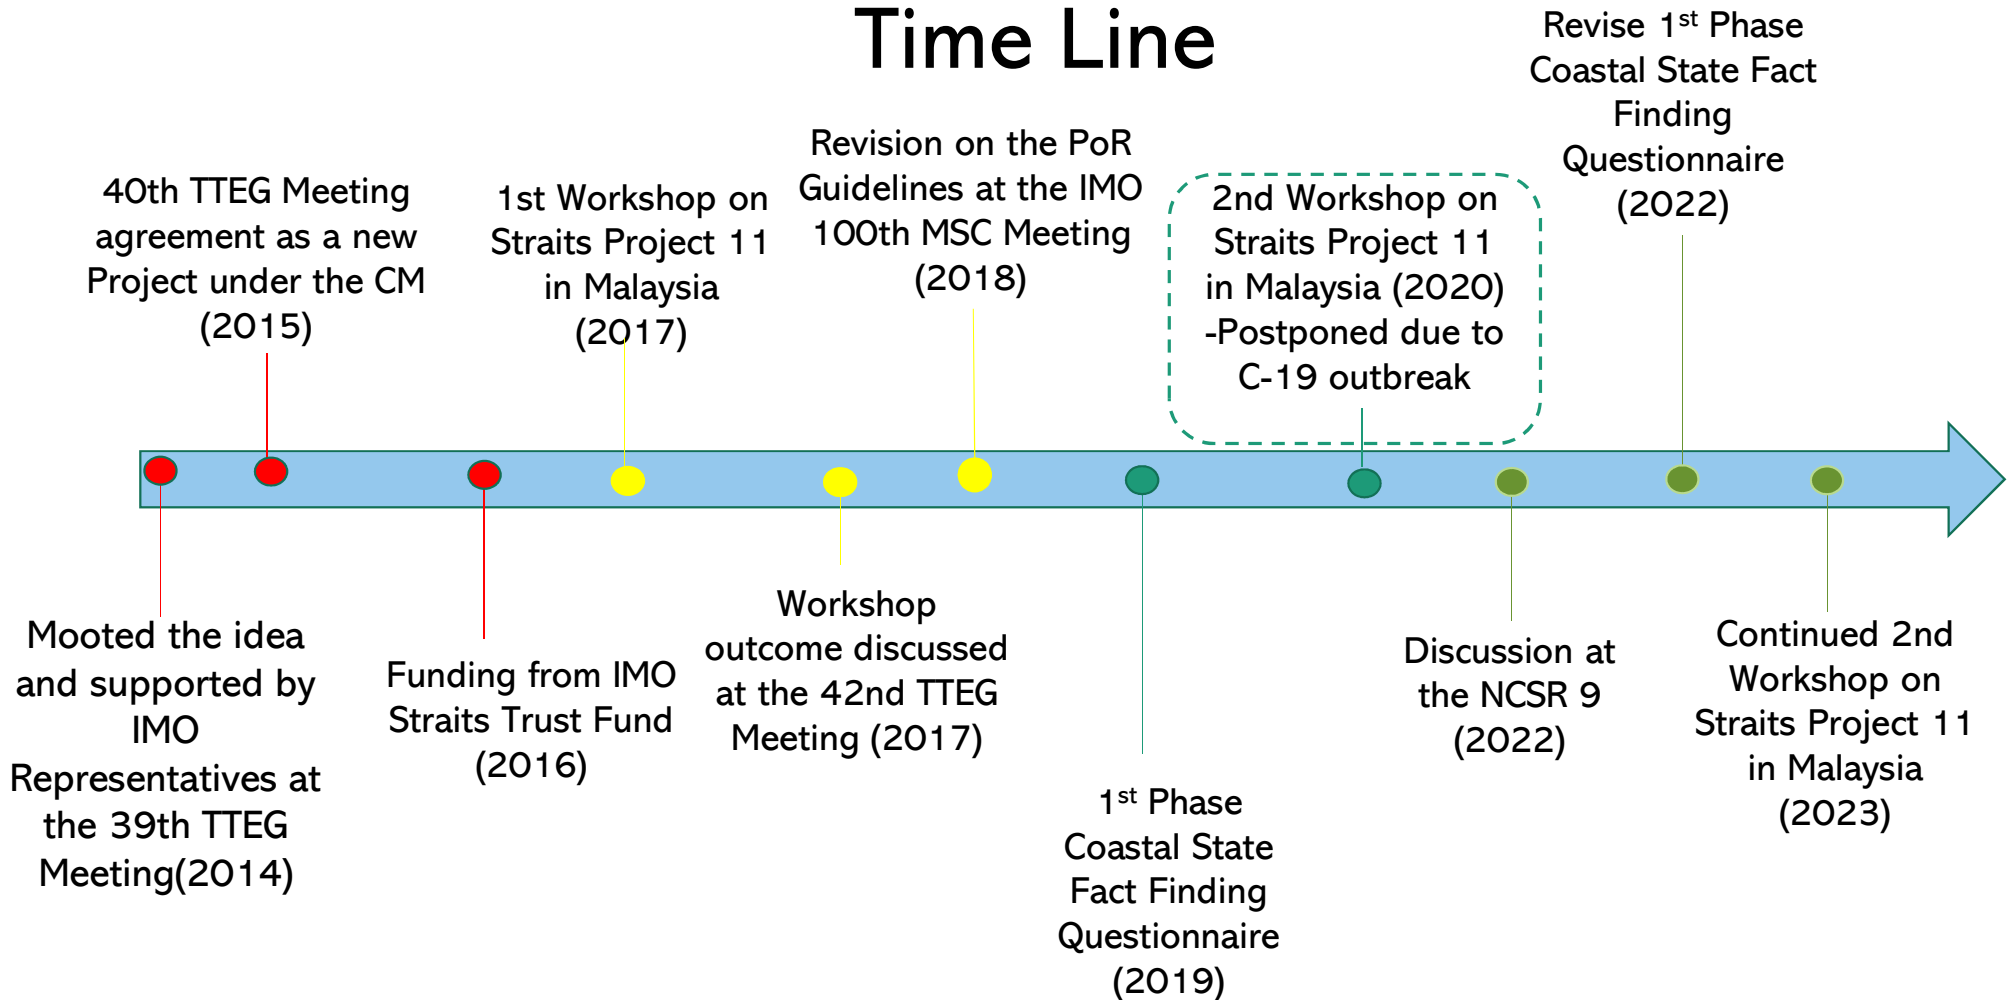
Time Line

40th TTEG Meeting agreement as a new Project under the CM (2015)

1st Workshop on Straits Project 11 in Malaysia (2017)

Revision on the PoR Guidelines at the IMO 100th MSC Meeting (2018)

2nd Workshop on Straits Project 11 in Malaysia (2020) -Postponed due to C-19 outbreak

Revise 1$^{st}$ Phase Coastal State Fact Finding Questionnaire (2022)

Mooted the idea and supported by IMO Representatives at the 39th TTEG Meeting(2014)

Funding from IMO Straits Trust Fund (2016)

Workshop outcome discussed at the 42nd TTEG Meeting (2017)

1$^{st}$ Phase Coastal State Fact Finding Questionnaire (2019)

Discussion at the NCSR 9 (2022)

Continued 2nd Workshop on Straits Project 11 in Malaysia (2023)